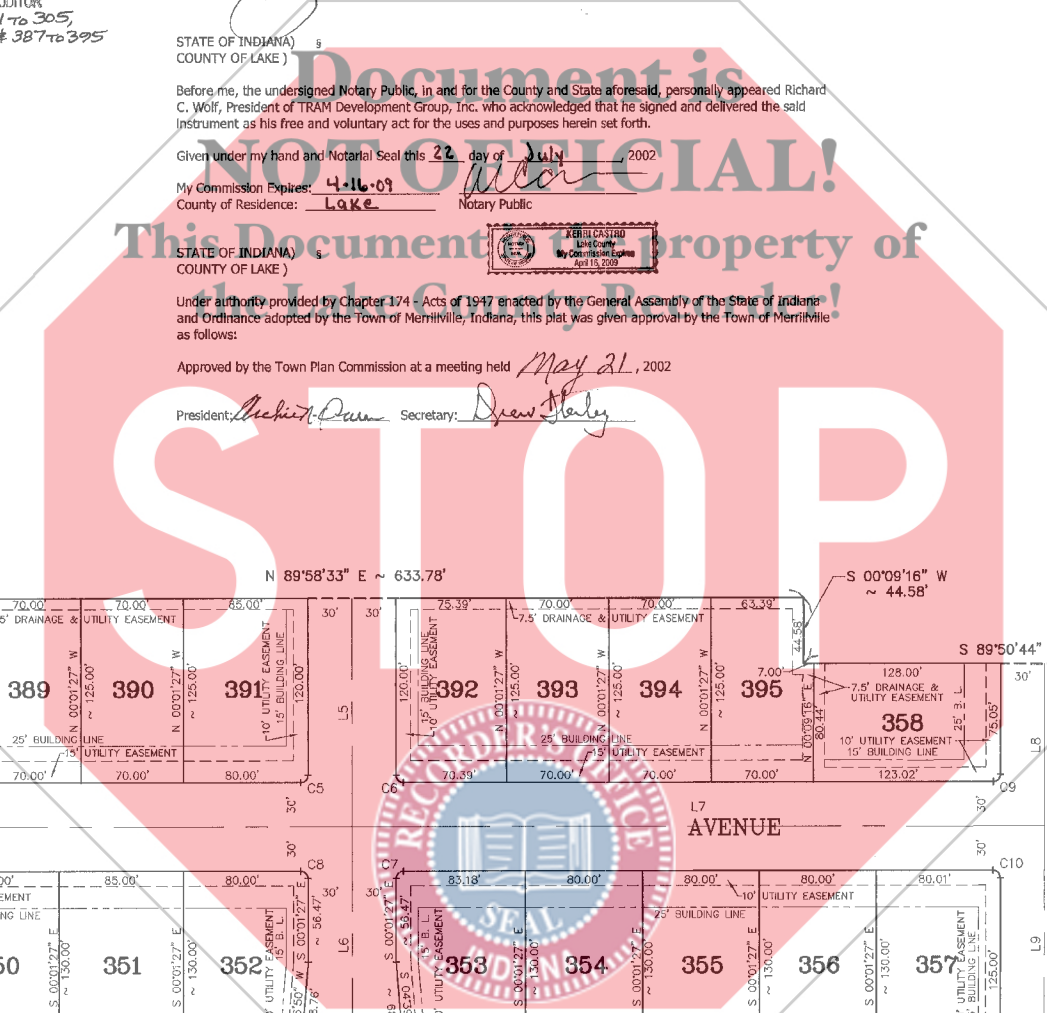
UDITOR
1 TO 305,
# 387 TO 395

STATE OF INDIANA) §
COUNTY OF LAKE )

Document is

Before me, the undersigned Notary Public, in and for the County and State aforesaid, personally appeared Richard C. Wolf, President of TRAM Development Group, Inc. who acknowledged that he signed and delivered the said instrument as his free and voluntary act for the uses and purposes herein set forth.

NOT OFFICIAL!

Given under my hand and Notarial Seal this 22 day of July, 2002

My Commission Expires: 4-16-09
County of Residence: Lake
Notary Public

This Document is the property of the Lake County Recorder!

STATE OF INDIANA) §
COUNTY OF LAKE )

KERRI CASTRO
Lake County
My Commission Expires
April 16, 2009

Under authority provided by Chapter 174 - Acts of 1947 enacted by the General Assembly of the State of Indiana and Ordinance adopted by the Town of Merrillville, Indiana, this plat was given approval by the Town of Merrillville as follows:

Approved by the Town Plan Commission at a meeting held May 21, 2002

President: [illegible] Secretary: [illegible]

STOP

N 89°58'33" E ~ 633.78'
S 00°09'16" W ~ 44.58'
S 89°50'44"

70.00' 70.00' 85.00' 30' 30' 75.39' 70.00' 70.00' 63.39'
5' DRAINAGE & UTILITY EASEMENT
7.5' DRAINAGE & UTILITY EASEMENT
389 390 391 392 393 394 395 358
N 00°01'27" W ~ 125.00'
120.00'
10' UTILITY EASEMENT
15' BUILDING LINE
L5
24.58'
7.00'
128.00'
7.5' DRAINAGE & UTILITY EASEMENT
25' B. L.
10' UTILITY EASEMENT
15' BUILDING LINE
80.42'
75.05'
N 00°09'16" E
30'
L8
25' BUILDING LINE
15' UTILITY EASEMENT
70.00' 70.00' 80.00' 70.39' 70.00' 70.00' 70.00' 123.02'
C5 C6 C9
30'
L7
AVENUE
30'
C8 C7 C10
00' 85.00' 80.00' 83.18' 80.00' 80.00' 80.00' 80.01'
ING LINE
10' UTILITY EASEMENT
25' BUILDING LINE
50 351 352 353 354 355 356 357
S 00°01'27" E ~ 130.00'
15' B. L.
UTILITY EASEMENT
~ 56.47'
L6
L9
125.00'